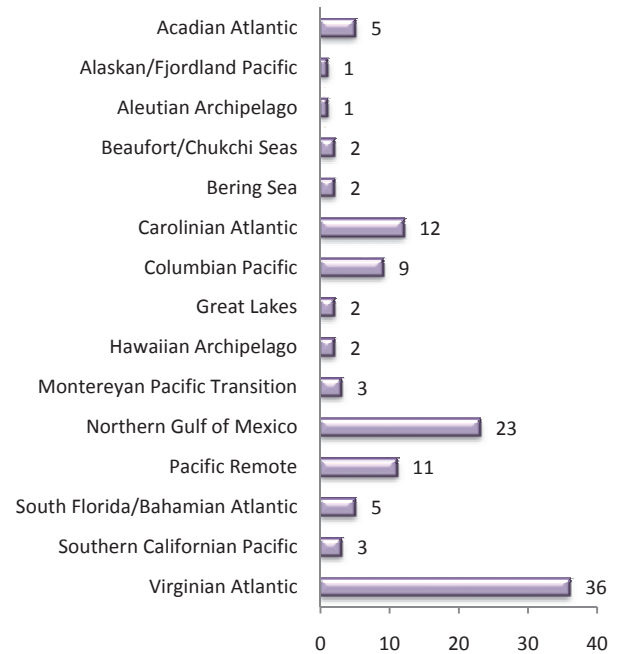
| Region | Value |
|---|---|
| Acadian Atlantic | 5 |
| Alaskan/Fjordland Pacific | 1 |
| Aleutian Archipelago | 1 |
| Beaufort/Chukchi Seas | 2 |
| Bering Sea | 2 |
| Carolinian Atlantic | 12 |
| Columbian Pacific | 9 |
| Great Lakes | 2 |
| Hawaiian Archipelago | 2 |
| Montereyan Pacific Transition | 3 |
| Northern Gulf of Mexico | 23 |
| Pacific Remote | 11 |
| South Florida/Bahamian Atlantic | 5 |
| Southern Californian Pacific | 3 |
| Virginian Atlantic | 36 |

0 10 20 30 40